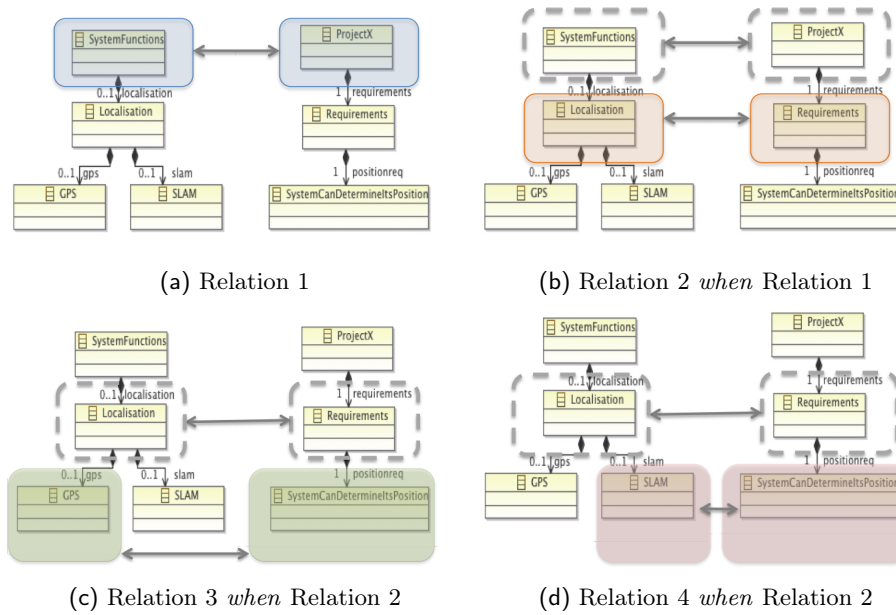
SystemFunctions
ProjectX
0..1 localisation
1 requirements
Localisation
Requirements
0..1 gps
0..1 slam
1 positionreq
GPS
SLAM
SystemCanDetermineItsPosition

(a) Relation 1

SystemFunctions
ProjectX
0..1 localisation
1 requirements
Localisation
Requirements
0..1 gps
0..1 slam
1 positionreq
GPS
SLAM
SystemCanDetermineItsPosition

(b) Relation 2 *when* Relation 1

SystemFunctions
ProjectX
0..1 localisation
1 requirements
Localisation
Requirements
0..1 gps
0..1 slam
1 positionreq
GPS
SLAM
SystemCanDetermineItsPosition

(c) Relation 3 *when* Relation 2

SystemFunctions
ProjectX
0..1 localisation
1 requirements
Localisation
Requirements
0..1 gps
0..1 slam
1 positionreq
GPS
SLAM
SystemCanDetermineItsPosition

(d) Relation 4 *when* Relation 2